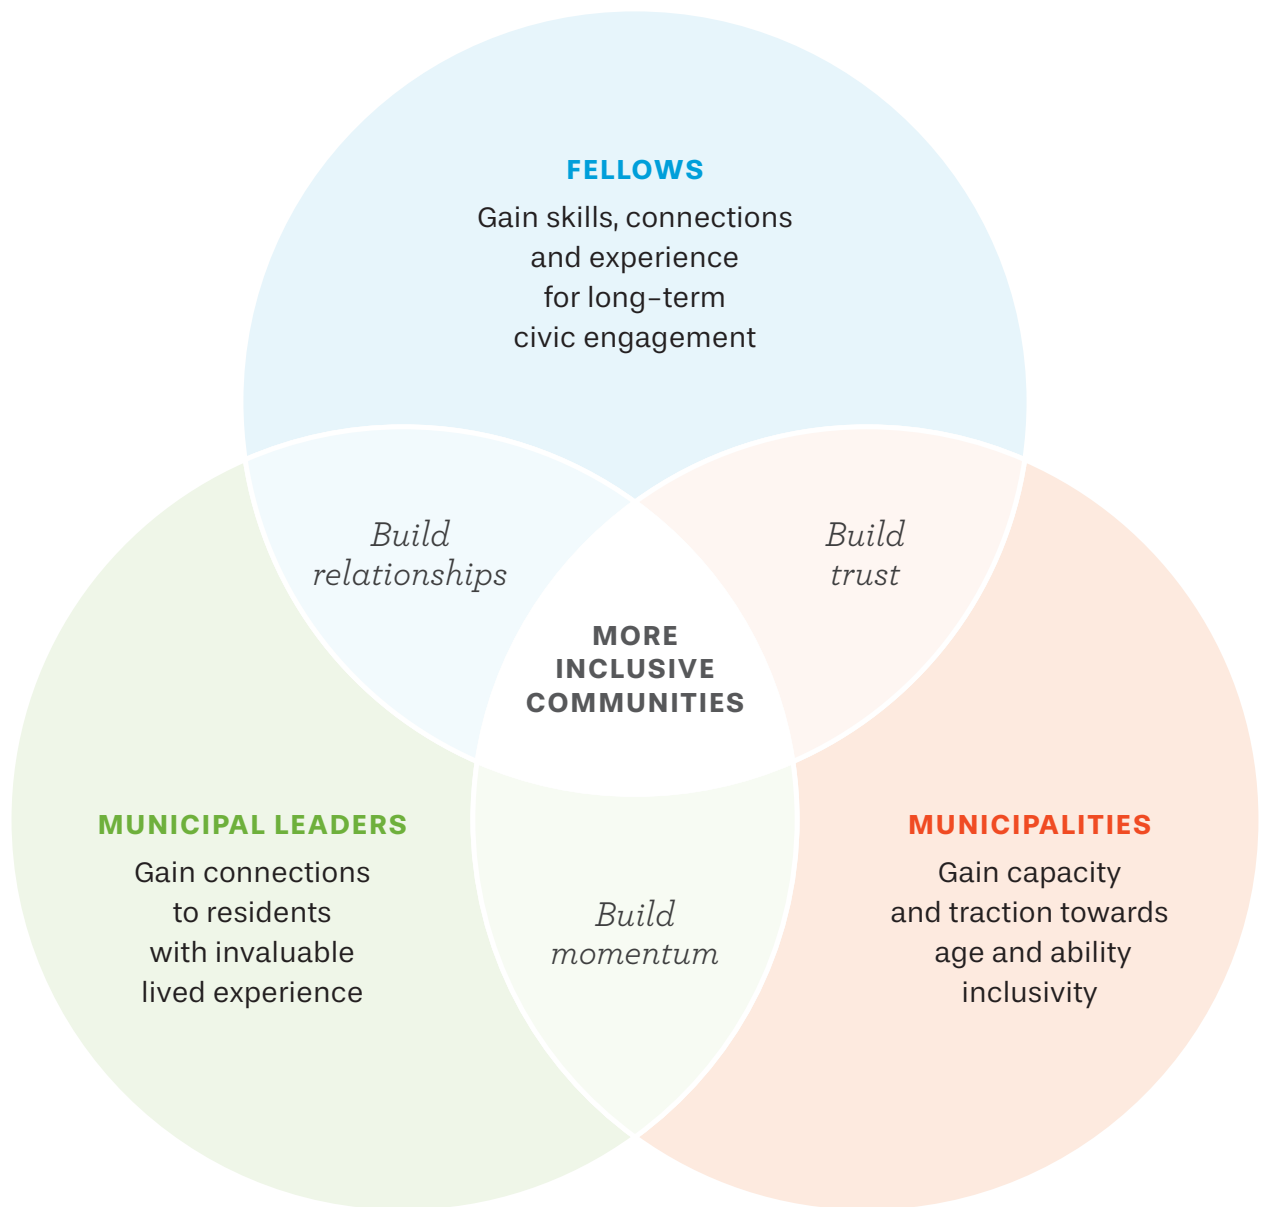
FELLOWS
Gain skills, connections and experience for long-term civic engagement

Build relationships

Build trust

MORE INCLUSIVE COMMUNITIES

MUNICIPAL LEADERS
Gain connections to residents with invaluable lived experience

Build momentum

MUNICIPALITIES
Gain capacity and traction towards age and ability inclusivity